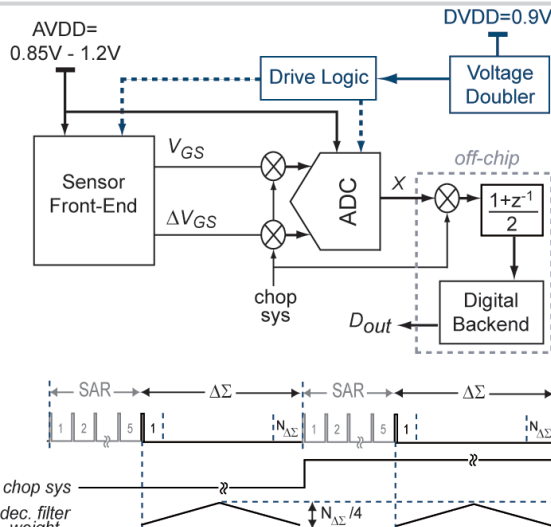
AVDD=
0.85V - 1.2V

DVDD=0.9V

Drive Logic

Voltage Doubler

$V_{GS}$

Sensor Front-End

$\Delta V_{GS}$

ADC

$X$

off-chip

$\frac{1+z^{-1}}{2}$

chop sys

Digital Backend

$D_{out}$

SAR

$\Delta\Sigma$

SAR

$\Delta\Sigma$

1 2 5 1 $N_{\Delta\Sigma}$ 1 2 5 1 $N_{\Delta\Sigma}$

chop sys

dec. filter weight

$N_{\Delta\Sigma}/4$